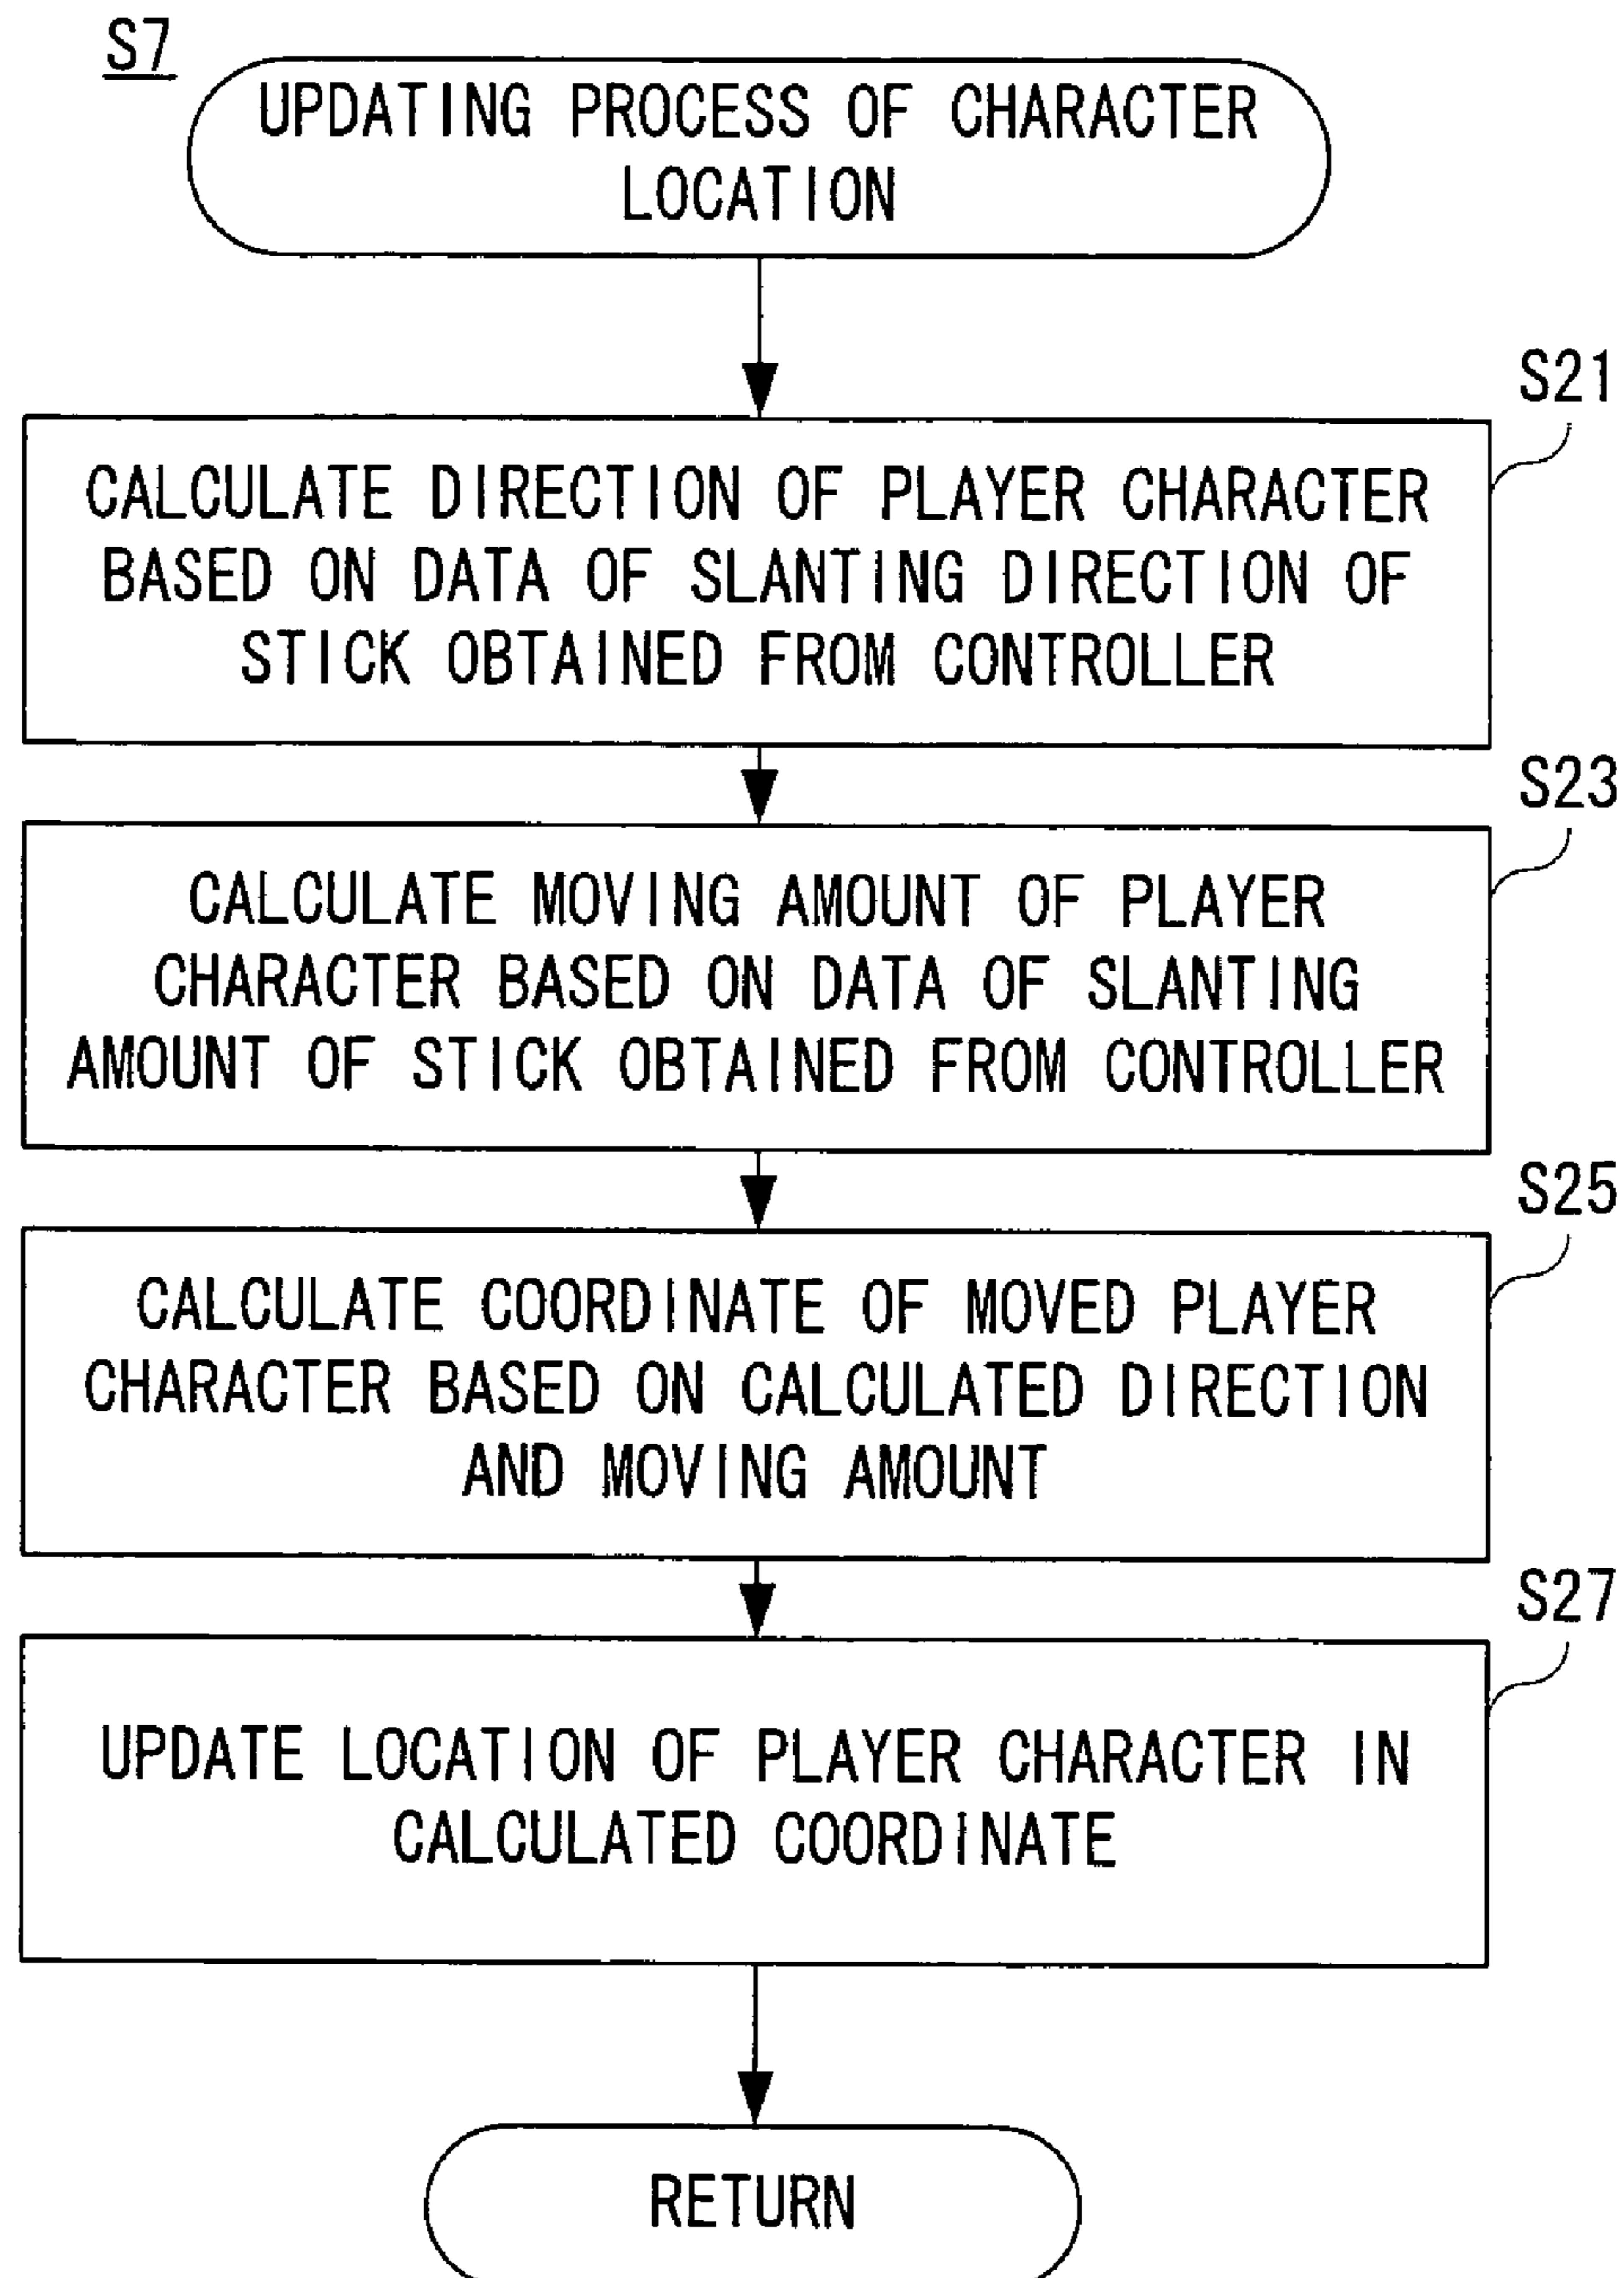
S7

UPDATING PROCESS OF CHARACTER LOCATION

S21

CALCULATE DIRECTION OF PLAYER CHARACTER BASED ON DATA OF SLANTING DIRECTION OF STICK OBTAINED FROM CONTROLLER

S23

CALCULATE MOVING AMOUNT OF PLAYER CHARACTER BASED ON DATA OF SLANTING AMOUNT OF STICK OBTAINED FROM CONTROLLER

S25

CALCULATE COORDINATE OF MOVED PLAYER CHARACTER BASED ON CALCULATED DIRECTION AND MOVING AMOUNT

S27

UPDATE LOCATION OF PLAYER CHARACTER IN CALCULATED COORDINATE

RETURN